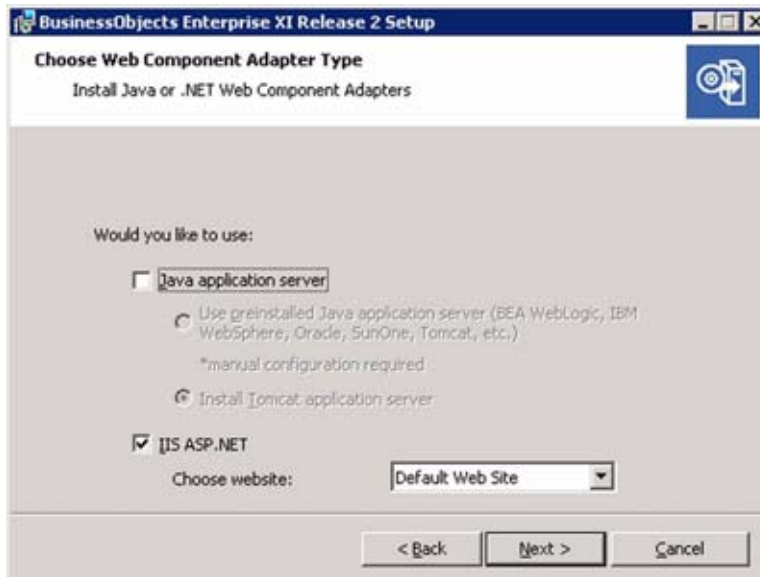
BusinessObjects Enterprise XI Release 2 Setup

Choose Web Component Adapter Type

Install Java or .NET Web Component Adapters

Would you like to use:

Java application server

Use preinstalled Java application server (BEA WebLogic, IBM WebSphere, Oracle, SunOne, Tomcat, etc.)

*manual configuration required

Install Tomcat application server

IIS ASP.NET

Choose website: Default Web Site

< Back Next > Cancel